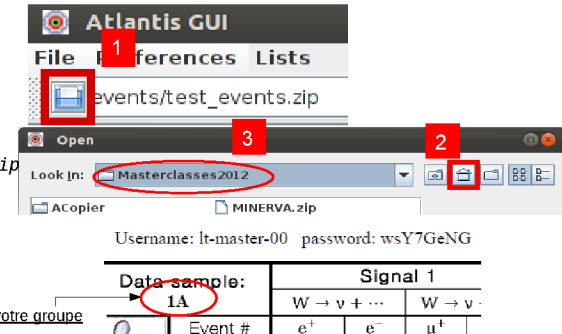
Atlantis GUI

File Preferences Lists

1

events/test_events.zip

Open

3

2

Look In: Masterclasses2012

ip

ACopier

MINERVA.zip

Username: lt-master-00 password: wsY7GeNG

otre groupe

| Data sample: 1A | Signal 1 | |
|---|---|---|
| | $W \to \nu + \cdots$ | $W \to \nu$ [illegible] |
| Event # | $e^+$ | $e^-$ | $\mu^+$ |